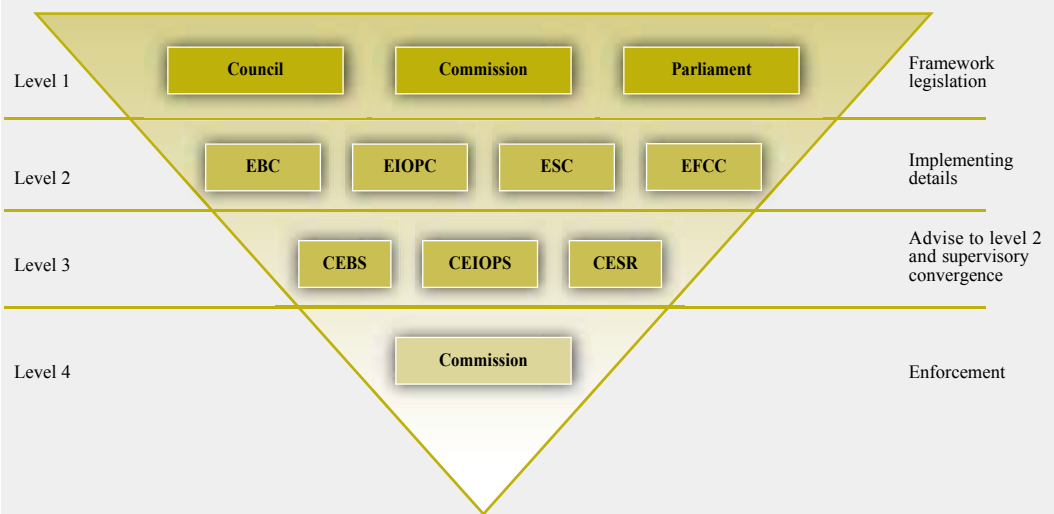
Level 1

Council

Commission

Parliament

Framework legislation

Level 2

EBC

EIOPC

ESC

EFCC

Implementing details

Level 3

CEBS

CEIOPS

CESR

Advise to level 2 and supervisory convergence

Level 4

Commission

Enforcement